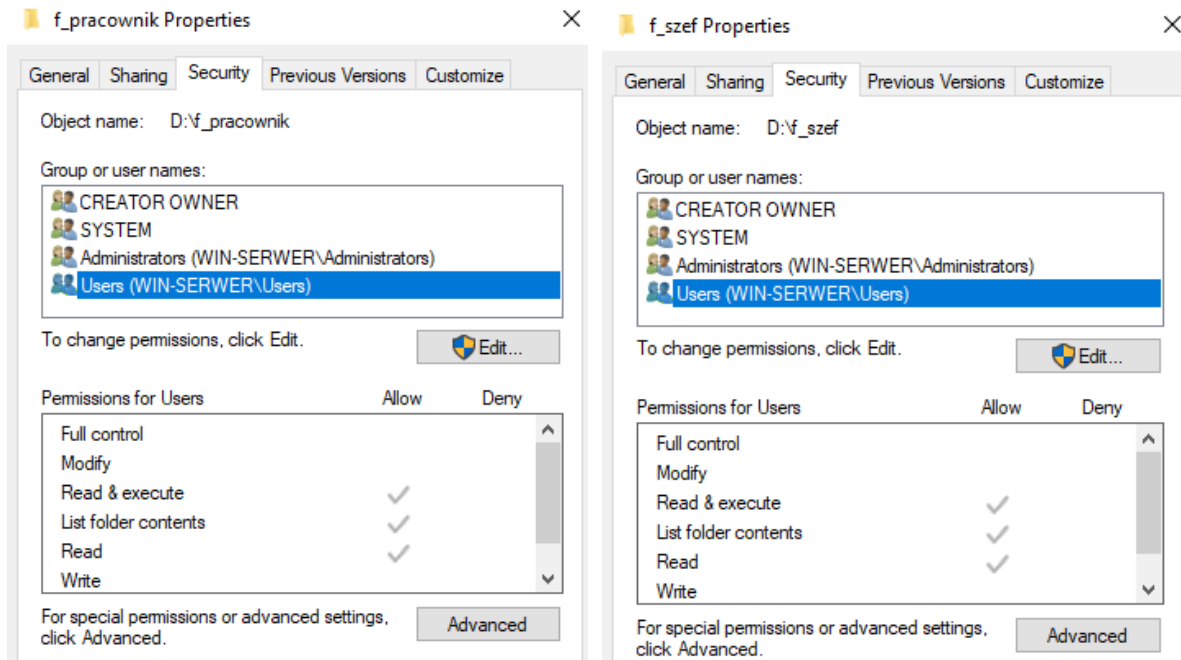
f_pracownik Properties

General | Sharing | Security | Previous Versions | Customize

Object name: D:\f_pracownik

Group or user names:
CREATOR OWNER
SYSTEM
Administrators (WIN-SERWER\Administrators)
Users (WIN-SERWER\Users)

To change permissions, click Edit.

Edit...

| Permissions for Users | Allow | Deny |
|---|---|---|
| Full control | | |
| Modify | | |
| Read & execute | ✓ | |
| List folder contents | ✓ | |
| Read | ✓ | |
| Write | | |

For special permissions or advanced settings, click Advanced.

Advanced

f_szef Properties

General | Sharing | Security | Previous Versions | Customize

Object name: D:\f_szef

Group or user names:
CREATOR OWNER
SYSTEM
Administrators (WIN-SERWER\Administrators)
Users (WIN-SERWER\Users)

To change permissions, click Edit.

Edit...

| Permissions for Users | Allow | Deny |
|---|---|---|
| Full control | | |
| Modify | | |
| Read & execute | ✓ | |
| List folder contents | ✓ | |
| Read | ✓ | |
| Write | | |

For special permissions or advanced settings, click Advanced.

Advanced